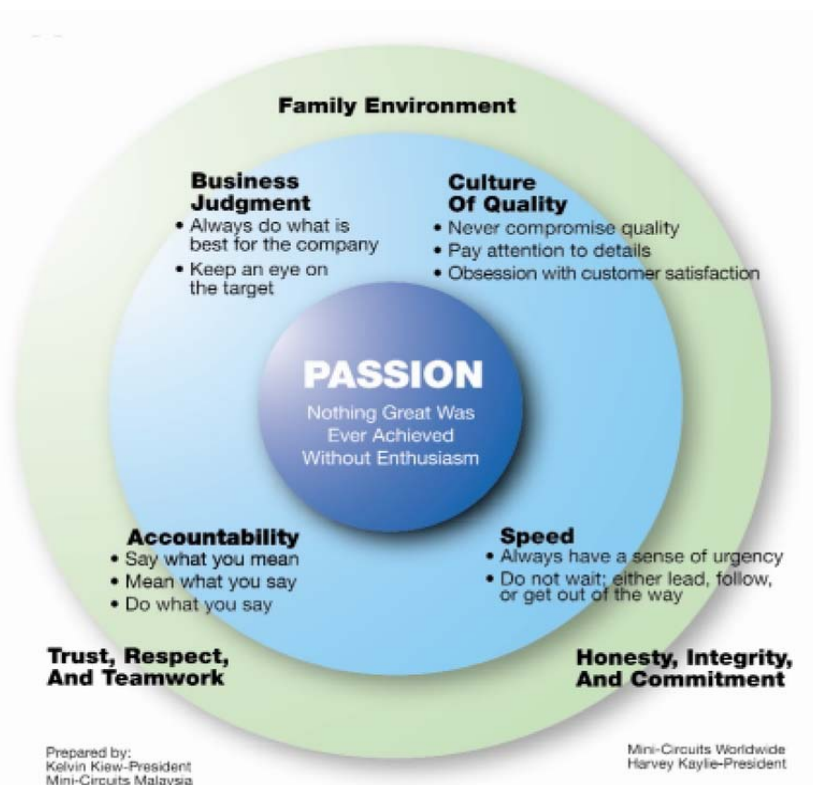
Family Environment

Business Judgment
• Always do what is best for the company
• Keep an eye on the target

Culture Of Quality
• Never compromise quality
• Pay attention to details
• Obsession with customer satisfaction

PASSION
Nothing Great Was Ever Achieved Without Enthusiasm

Accountability
• Say what you mean
• Mean what you say
• Do what you say

Speed
• Always have a sense of urgency
• Do not wait; either lead, follow, or get out of the way

Trust, Respect, And Teamwork

Honesty, Integrity, And Commitment

Prepared by:
Kelvin Kiew-President
Mini-Circuits Malaysia

Mini-Circuits Worldwide
Harvey Kaylie-President